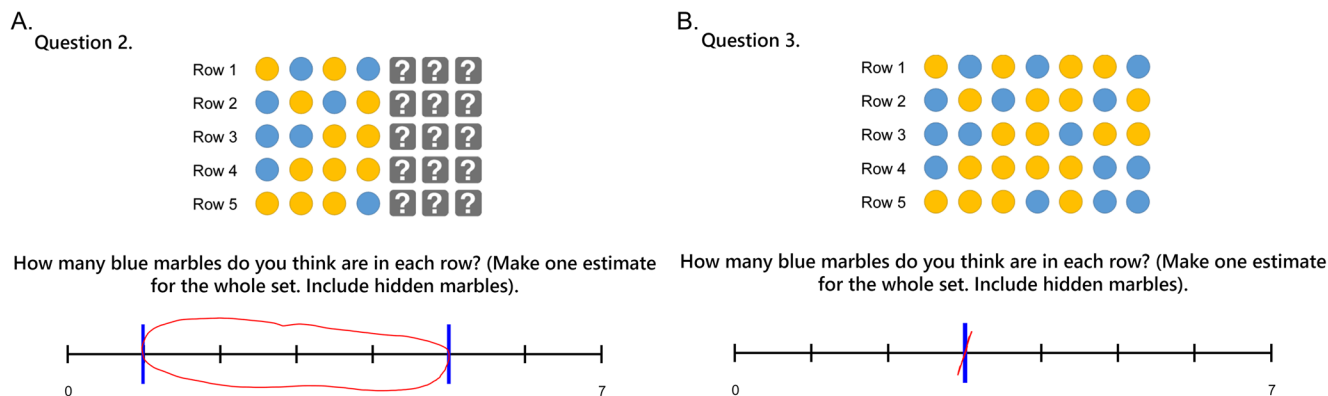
A.
Question 2.

Row 1 ? ? ?
Row 2 ? ? ?
Row 3 ? ? ?
Row 4 ? ? ?
Row 5 ? ? ?

How many blue marbles do you think are in each row? (Make one estimate for the whole set. Include hidden marbles).

0 7

B.
Question 3.

Row 1
Row 2
Row 3
Row 4
Row 5

How many blue marbles do you think are in each row? (Make one estimate for the whole set. Include hidden marbles).

0 7